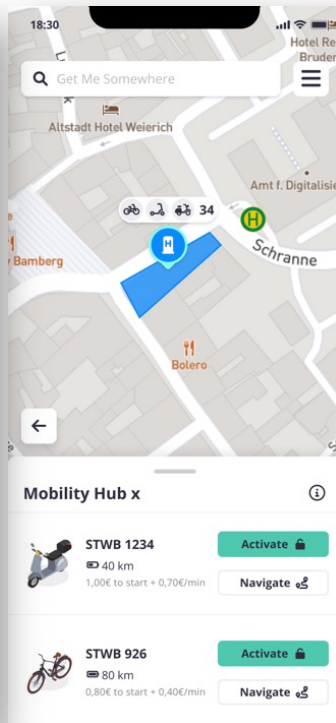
18:30

Hotel Re
Bruder

Get Me Somewhere

Altstadt Hotel Weierich

Amt f. Digitalisie

34

Bamberg

Schranne

Bolero

Mobility Hub x

STWB 1234
40 km
1,00€ to start + 0,70€/min

Activate

Navigate

STWB 926
80 km
0,80€ to start + 0,40€/min

Activate

Navigate